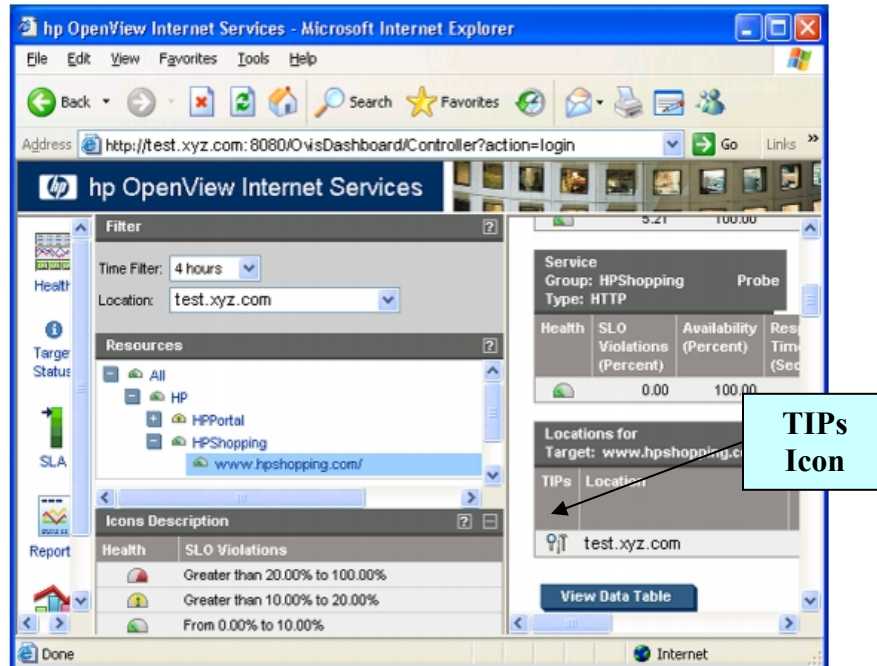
hp OpenView Internet Services - Microsoft Internet Explorer

File Edit View Favorites Tools Help

Back Search Favorites

Address http://test.xyz.com:8080/OvisDashboard/Controller?action=login Go Links »

hp OpenView Internet Services

Health

Target Status

SLA

Report

Filter

Time Filter: 4 hours

Location: test.xyz.com

Resources

All
HP
HPPortal
HPShopping
www.hpshopping.com/

Icons Description

| Health | SLO Violations |
|---|---|
| | Greater than 20.00% to 100.00% |
| | Greater than 10.00% to 20.00% |
| | From 0.00% to 10.00% |

5.21 100.00

Service Group: HPShopping Probe Type: HTTP

| Health | SLO Violations (Percent) | Availability (Percent) | Res Tim (Sec |
|---|---|---|---|
| | 0.00 | 100.00 | |

Locations for Target: www.hpshopping.c

| TIPs | Location |
|---|---|
| | test.xyz.com |

View Data Table

TIPs Icon

Done

Internet